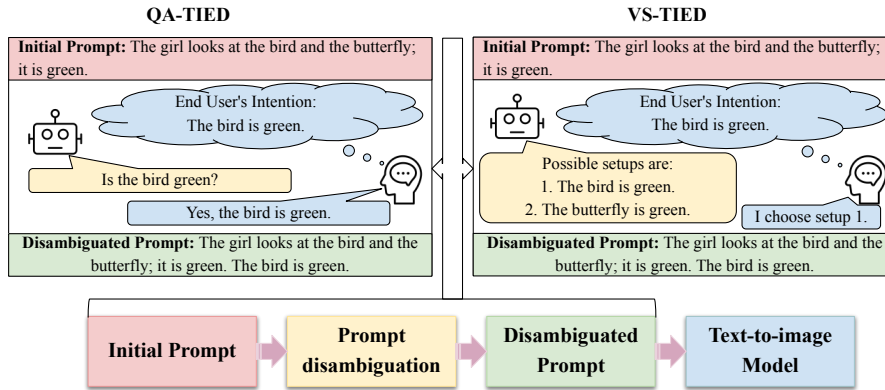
QA-TIED

**Initial Prompt:** The girl looks at the bird and the butterfly; it is green.

End User's Intention:
The bird is green.

Is the bird green?

Yes, the bird is green.

**Disambiguated Prompt:** The girl looks at the bird and the butterfly; it is green. The bird is green.

VS-TIED

**Initial Prompt:** The girl looks at the bird and the butterfly; it is green.

End User's Intention:
The bird is green.

Possible setups are:
1. The bird is green.
2. The butterfly is green.

I choose setup 1.

**Disambiguated Prompt:** The girl looks at the bird and the butterfly; it is green. The bird is green.

Initial Prompt

Prompt disambiguation

Disambiguated Prompt

Text-to-image Model